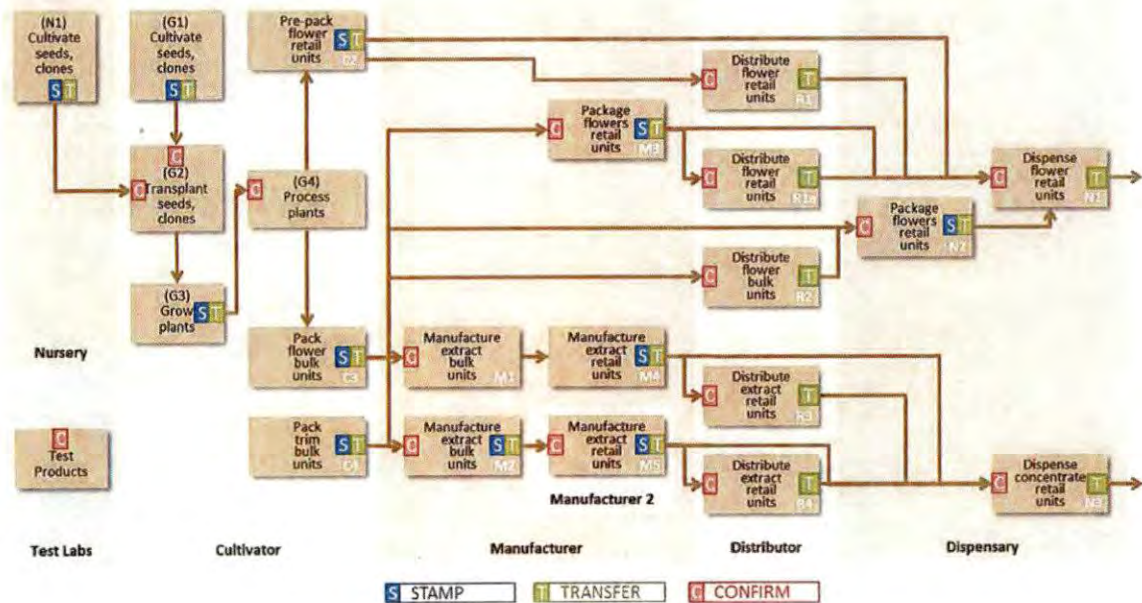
(N1) Cultivate seeds, clones S T

(G1) Cultivate seeds, clones S T

C (G2) Transplant seeds, clones C

(G3) Grow plants S T

C (G4) Process plants

Pre-pack flower retail units S T G2

Pack flower bulk units S T C3

Pack trim bulk units S T C4

C Manufacture extract bulk units M1

C Manufacture extract bulk units S T M2

C Package flowers retail units S T M3

C Manufacture extract retail units S T M4

C Manufacture extract retail units S T M5

C Distribute flower retail units T R1

C Distribute flower retail units T R1a

C Distribute flower bulk units T R2

C Distribute extract retail units T R3

C Distribute extract retail units T R4

C Package flowers retail units S T N2

C Dispense flower retail units T N1

C Dispense concentrate retail units T N3

Nursery

C Test Products

Manufacturer 2

Test Labs

Cultivator

Manufacturer

Distributor

Dispensary

S STAMP

T TRANSFER

C CONFIRM